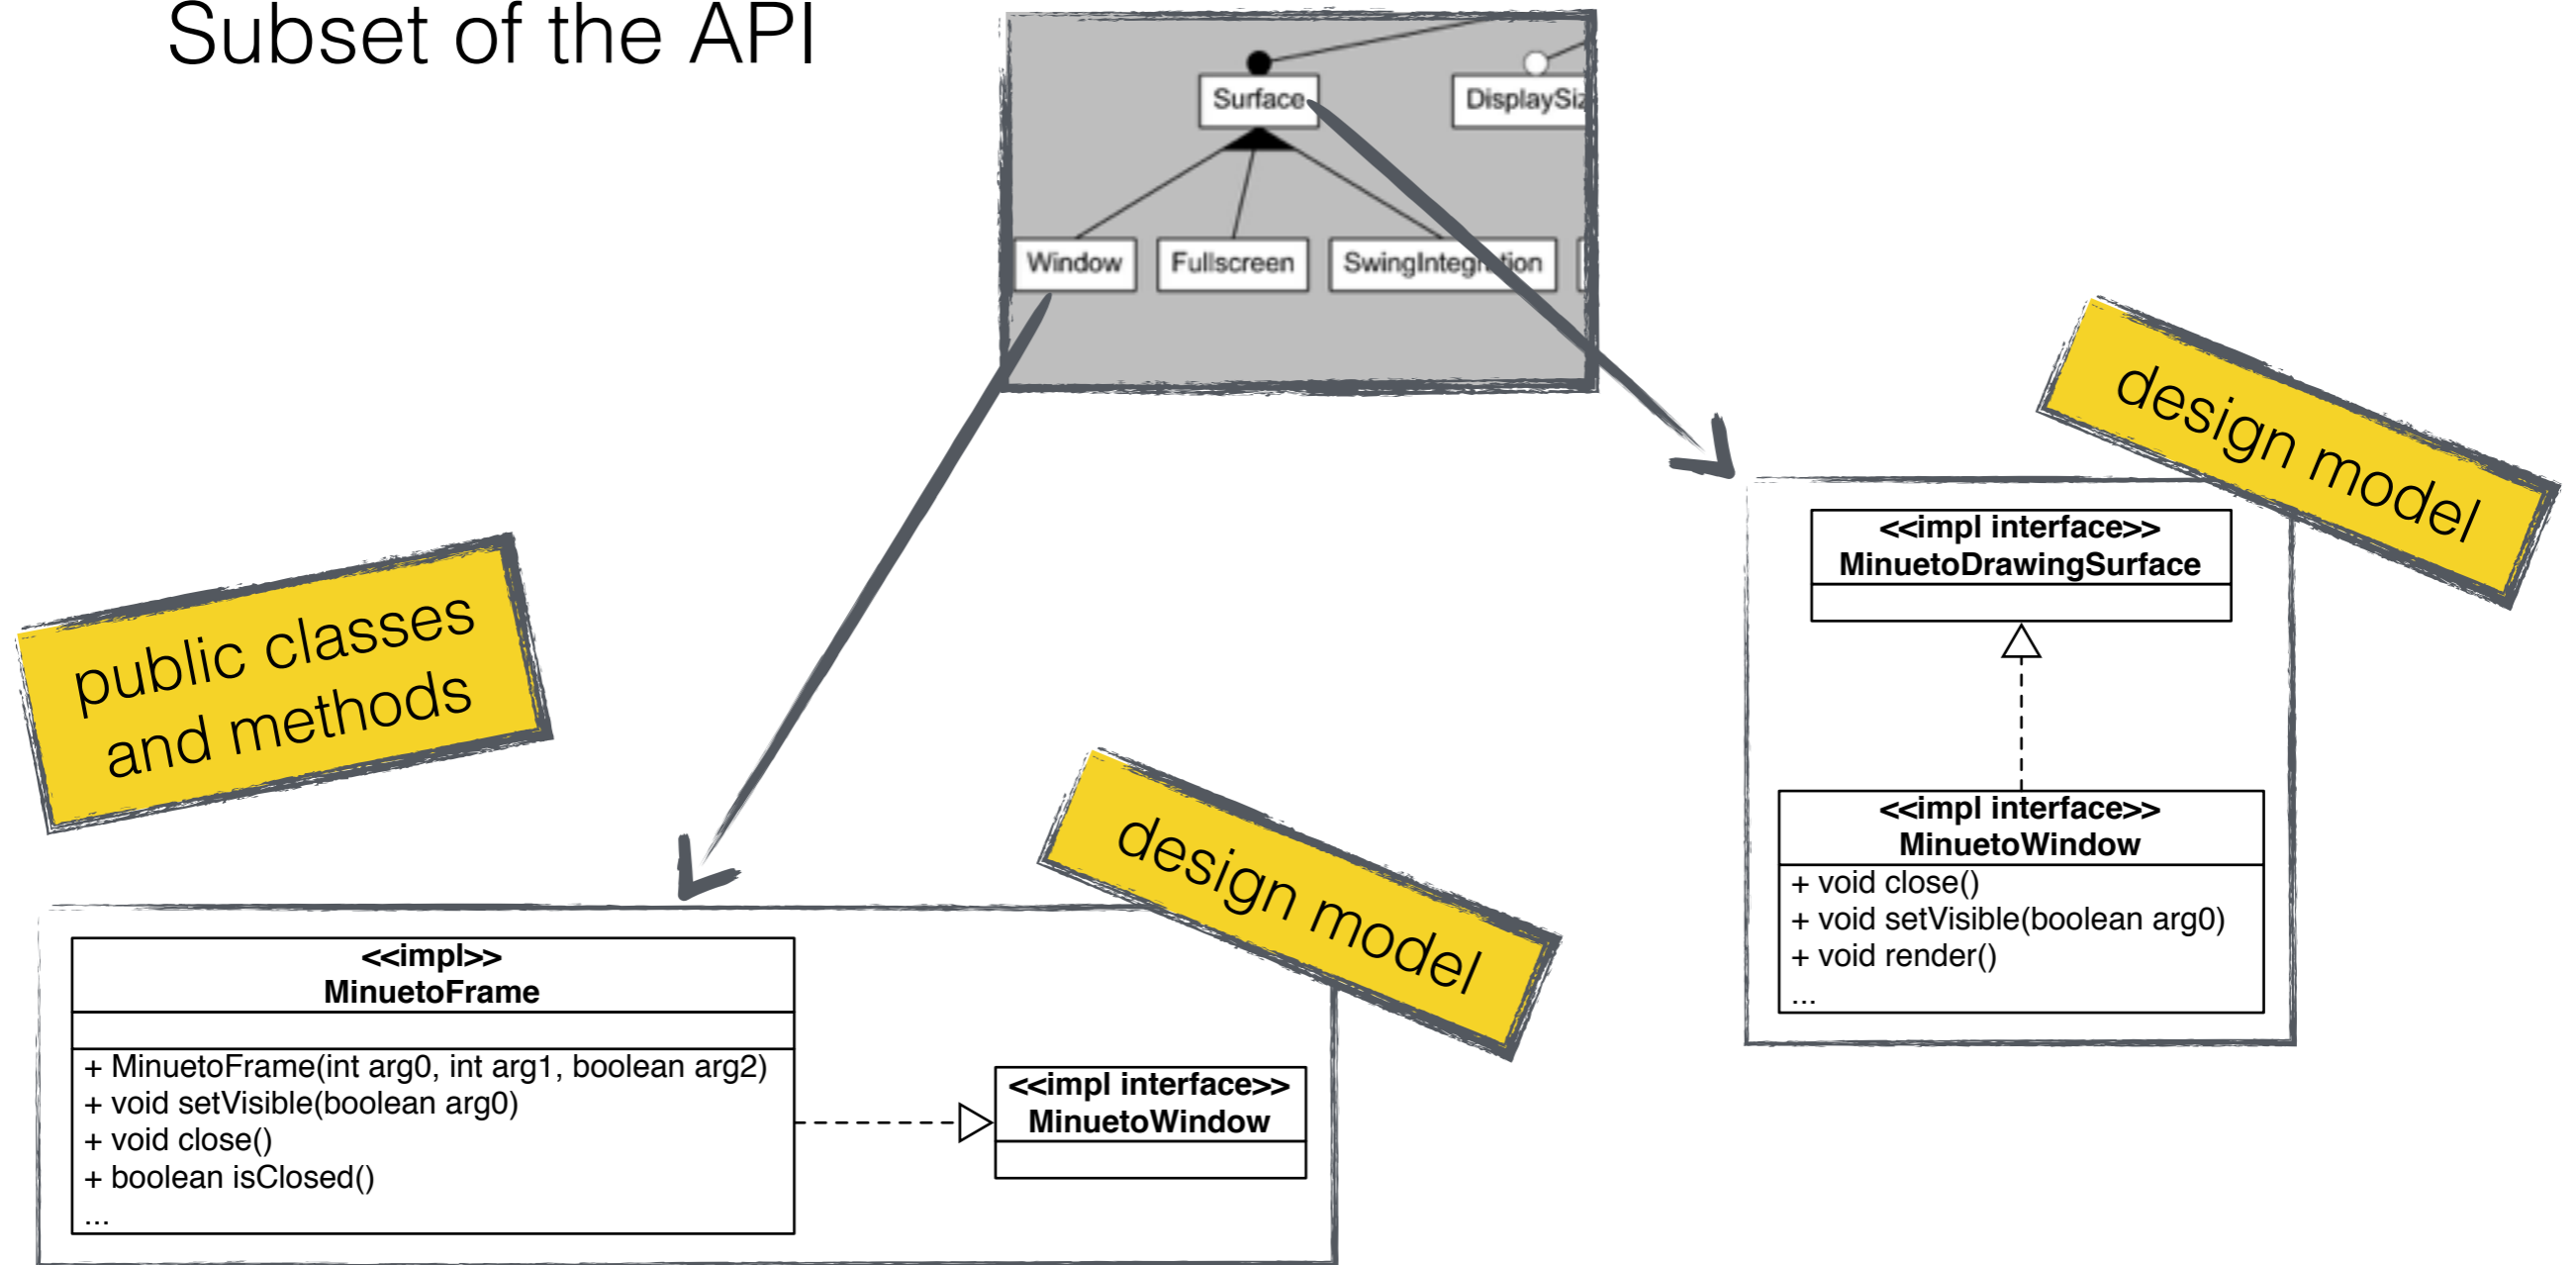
Subset of the API

Surface

DisplaySiz

Window

Fullscreen

SwingIntegration

design model

<<impl interface>>
MinuetoDrawingSurface

<<impl interface>>
MinuetoWindow

+ void close()
+ void setVisible(boolean arg0)
+ void render()
...

public classes and methods

design model

<<impl>>
MinuetoFrame

+ MinuetoFrame(int arg0, int arg1, boolean arg2)
+ void setVisible(boolean arg0)
+ void close()
+ boolean isClosed()
...

<<impl interface>>
MinuetoWindow